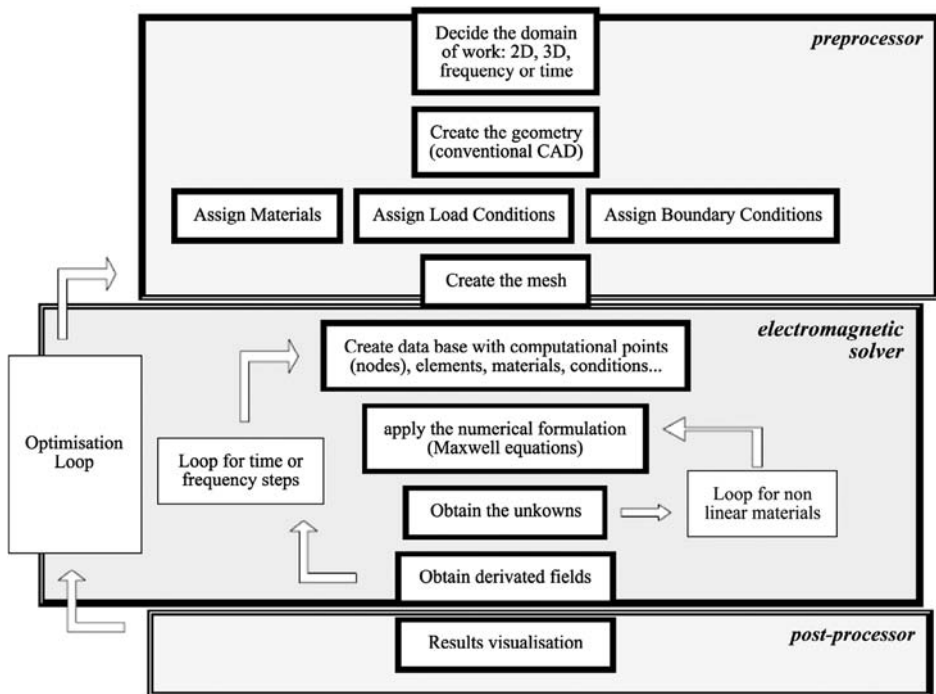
preprocessor

Decide the domain of work: 2D, 3D, frequency or time

Create the geometry (conventional CAD)

Assign Materials

Assign Load Conditions

Assign Boundary Conditions

Create the mesh

electromagnetic solver

Optimisation Loop

Create data base with computational points (nodes), elements, materials, conditions...

apply the numerical formulation (Maxwell equations)

Loop for time or frequency steps

Obtain the unkowns

Loop for non linear materials

Obtain derivated fields

post-processor

Results visualisation